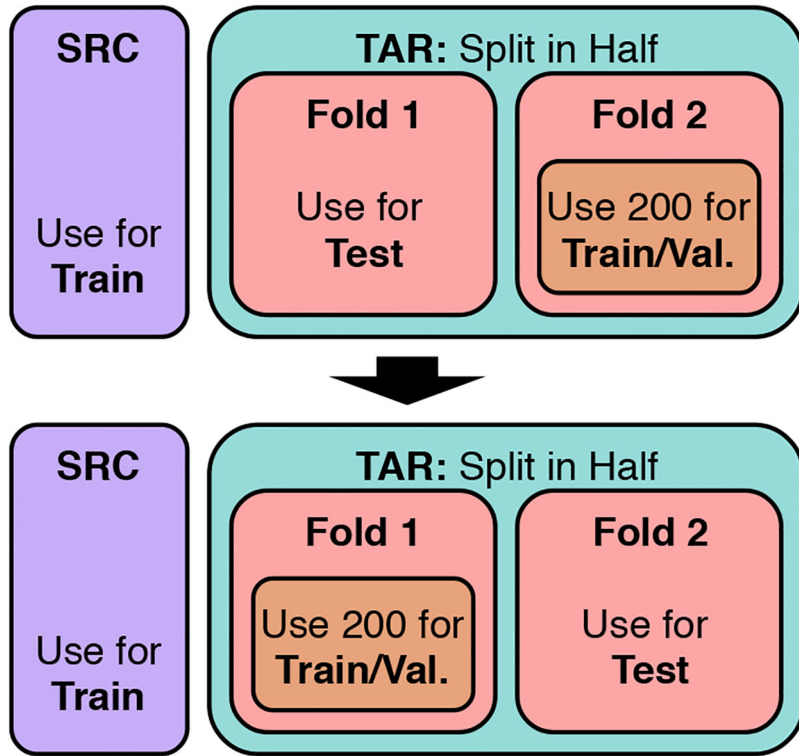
SRC

Use for **Train**

**TAR:** Split in Half

**Fold 1**

Use for **Test**

**Fold 2**

Use 200 for **Train/Val.**

SRC

Use for **Train**

**TAR:** Split in Half

**Fold 1**

Use 200 for **Train/Val.**

**Fold 2**

Use for **Test**